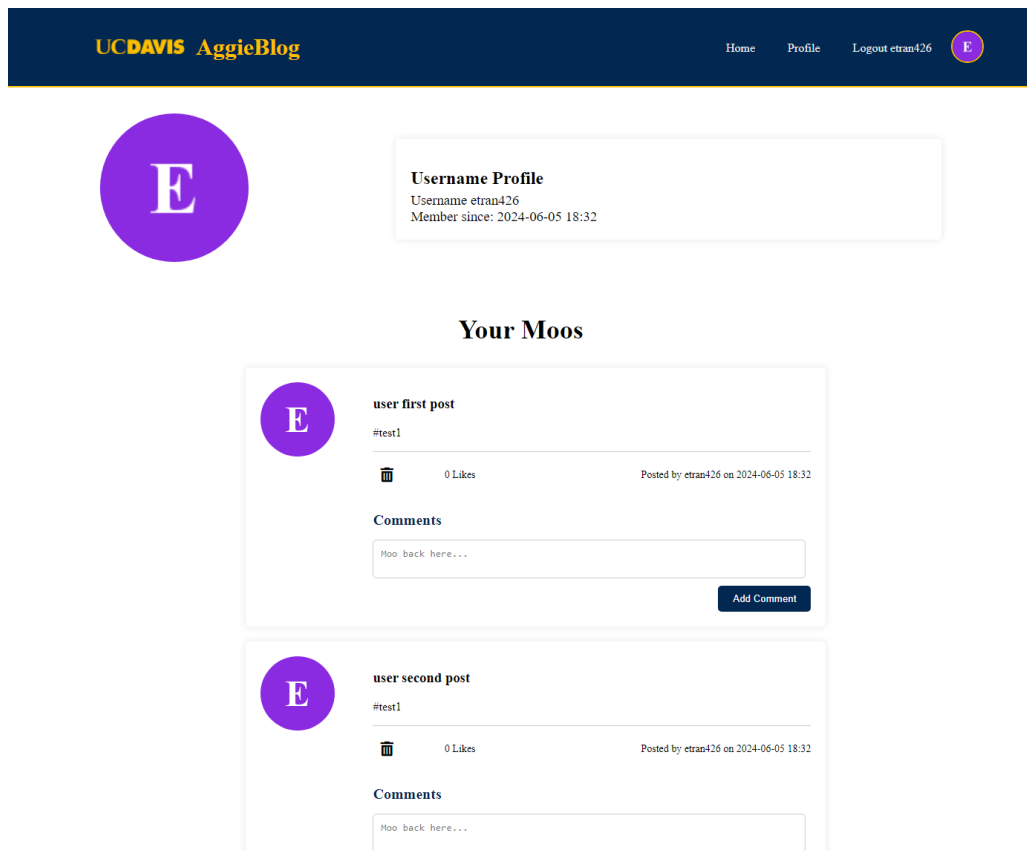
UCDAVIS AggieBlog

Home Profile Logout etran426 E

E

Username Profile
Username etran426
Member since: 2024-06-05 18:32

Your Moos

E

user first post

#test1

0 Likes

Posted by etran426 on 2024-06-05 18:32

Comments

Moo back here...

Add Comment

E

user second post

#test1

0 Likes

Posted by etran426 on 2024-06-05 18:32

Comments

Moo back here...